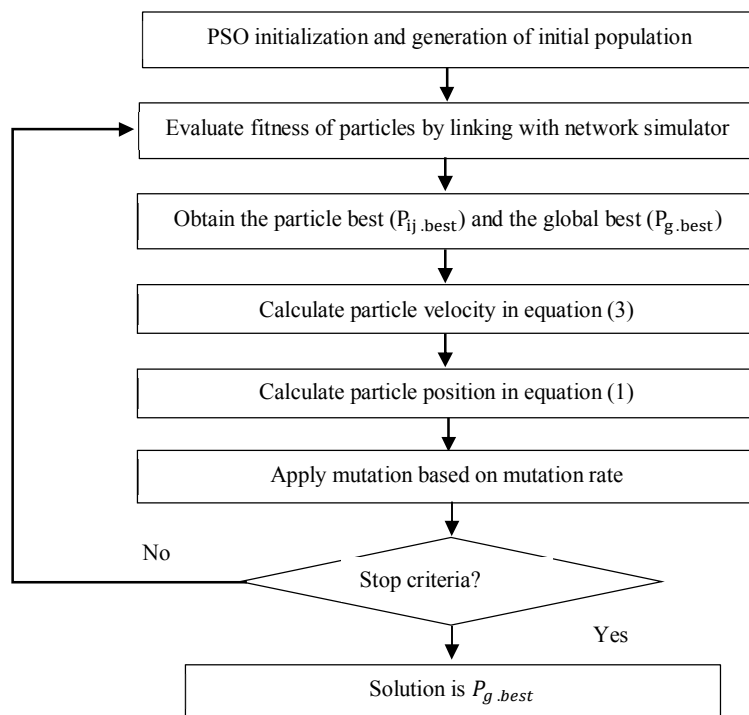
PSO initialization and generation of initial population

Evaluate fitness of particles by linking with network simulator

Obtain the particle best ($\mathrm{P_{ij.best}}$) and the global best ($\mathrm{P_{g.best}}$)

Calculate particle velocity in equation (3)

Calculate particle position in equation (1)

Apply mutation based on mutation rate

No

Stop criteria?

Yes

Solution is $P_{g.best}$